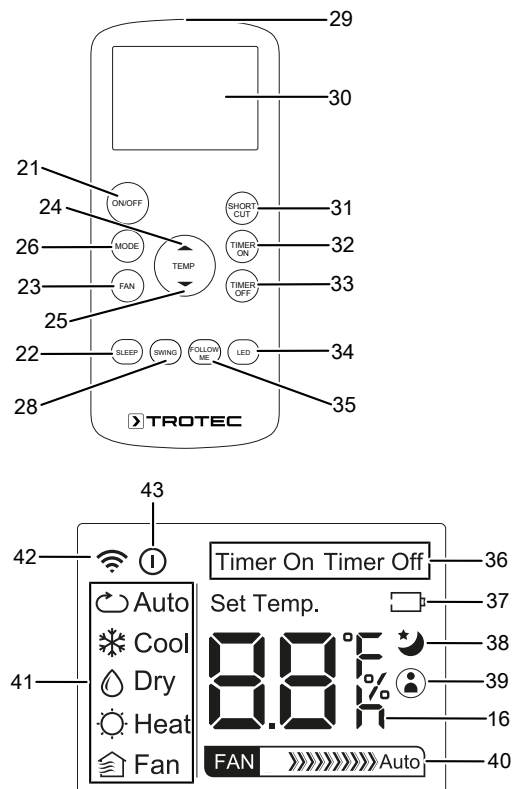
29
30
21
ON/OFF
24
SHORT CUT
31
26
MODE
TEMP
TIMER ON
32
23
FAN
TIMER OFF
33
25
22
SLEEP
SWING
FOLLOW ME
LED
34
28
35
TROTEC

43
42
Timer On Timer Off
36
Auto
Set Temp.
37
Cool
38
41
Dry
88°F %
39
Heat
16
Fan
FAN
Auto
40